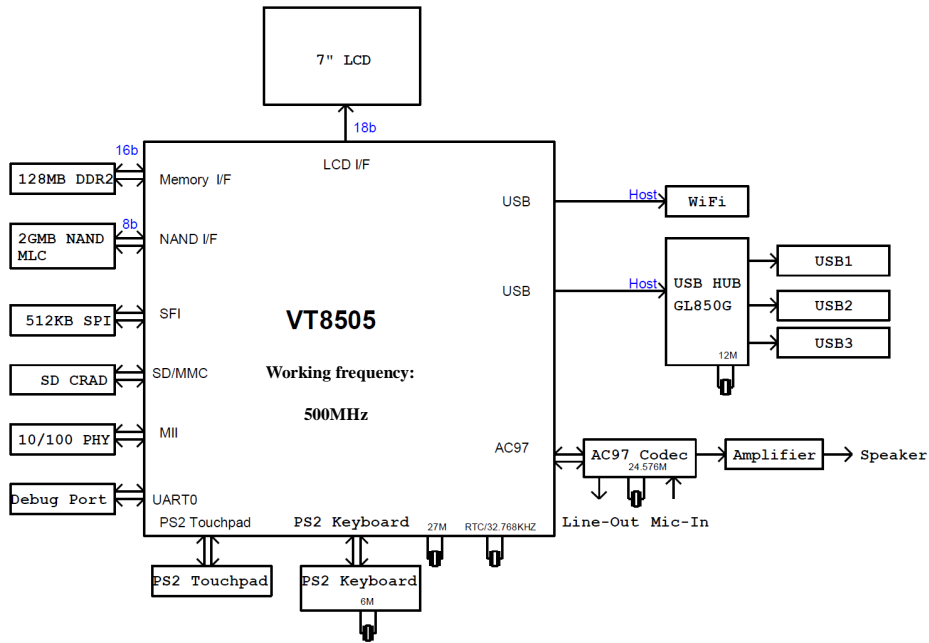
7" LCD

18b

16b

128MB DDR2

Memory I/F

LCD I/F

8b

2GMB NAND MLC

NAND I/F

USB

Host

WiFi

USB

Host

USB HUB GL850G

USB1

USB2

USB3

12M

512KB SPI

SFI

VT8505

SD CRAD

SD/MMC

Working frequency:

500MHz

10/100 PHY

MII

AC97

AC97 Codec

24.576M

Amplifier

Speaker

Debug Port

UART0

PS2 Touchpad

PS2 Keyboard

27M

RTC/32.768KHZ

Line-Out

Mic-In

PS2 Touchpad

PS2 Keyboard

6M